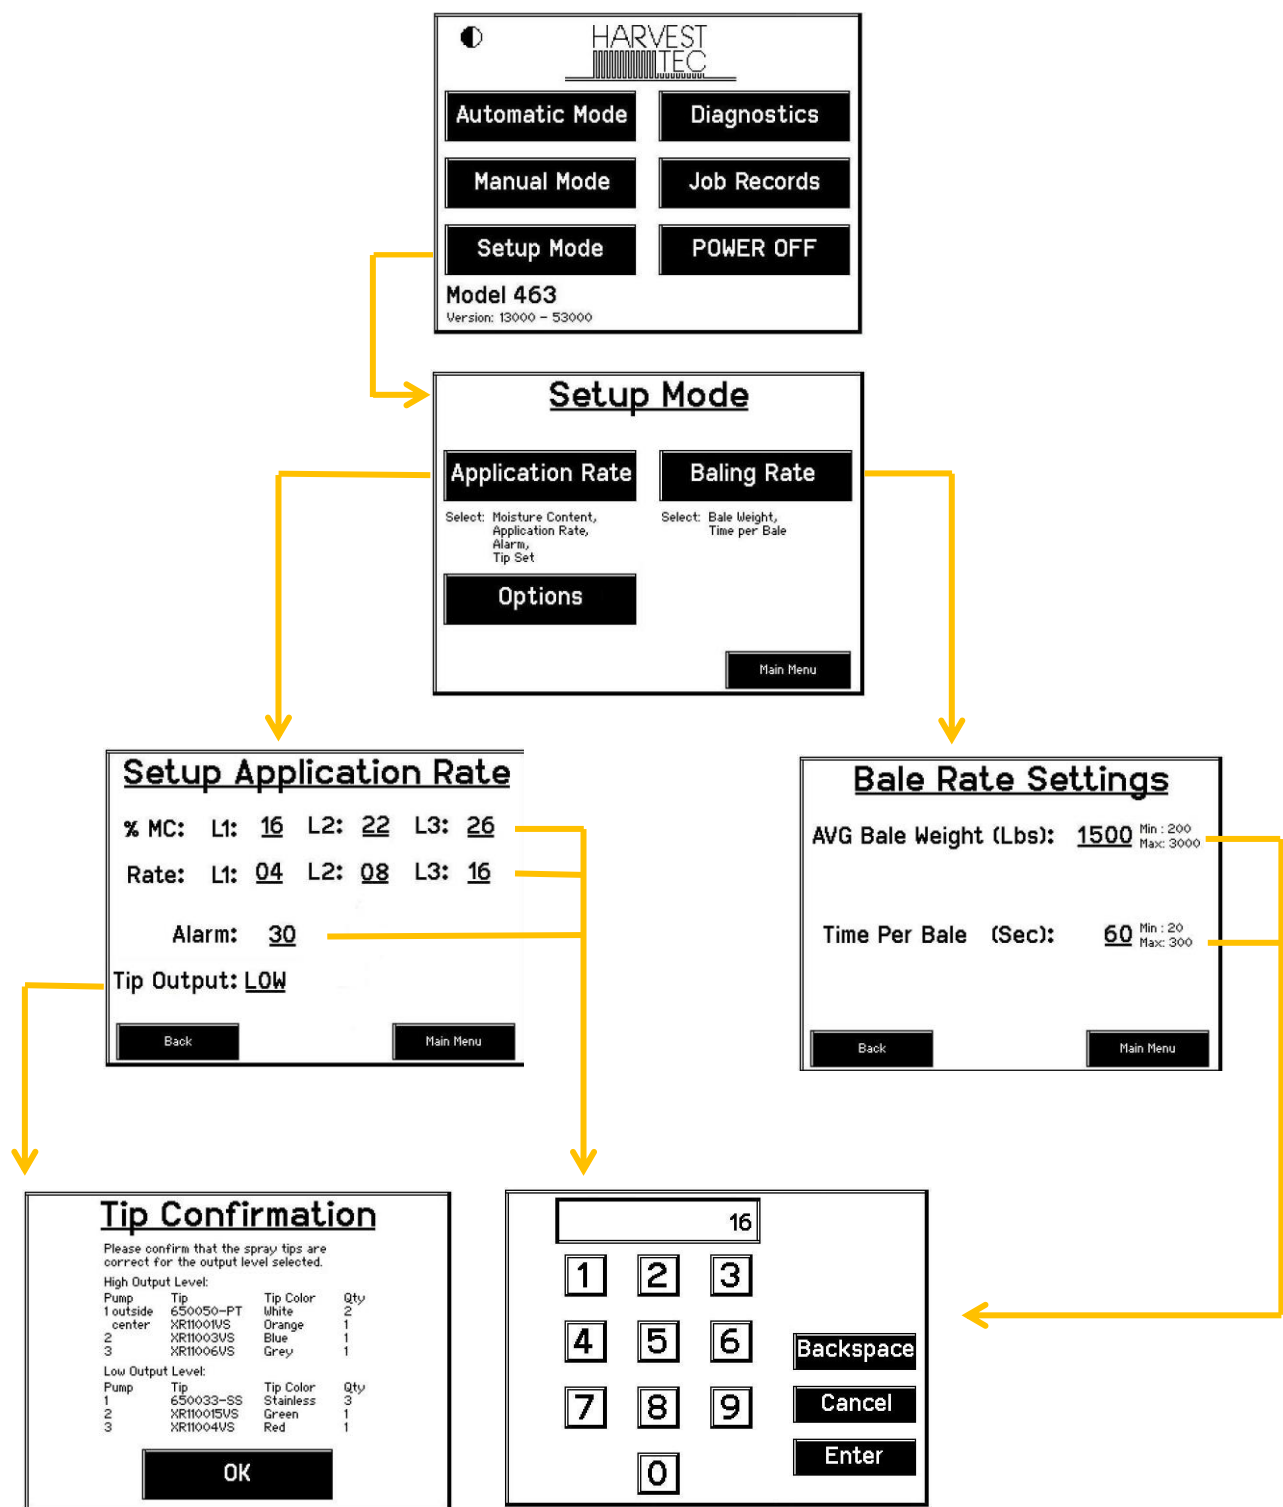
HARVEST TEC

Automatic Mode
Diagnostics
Manual Mode
Job Records
Setup Mode
POWER OFF
Model 463
Version: 13000 – 53000

Setup Mode

Application Rate
Baling Rate
Select: Moisture Content, Application Rate, Alarm, Tip Set
Select: Bale Weight, Time per Bale
Options
Main Menu

Setup Application Rate

% MC: L1: 16 L2: 22 L3: 26
Rate: L1: 04 L2: 08 L3: 16
Alarm: 30
Tip Output: LOW
Back
Main Menu

Bale Rate Settings

AVG Bale Weight (Lbs): 1500 Min : 200 Max: 3000
Time Per Bale (Sec): 60 Min : 20 Max: 300
Back
Main Menu

Tip Confirmation

Please confirm that the spray tips are correct for the output level selected.
High Output Level:

| Pump | Tip | Tip Color | Qty |
|---|---|---|---|
| 1 outside | 650050-PT | White | 2 |
| center | XR11001VS | Orange | 1 |
| 2 | XR11003VS | Blue | 1 |
| 3 | XR11006VS | Grey | 1 |

Low Output Level:

| Pump | Tip | Tip Color | Qty |
|---|---|---|---|
| 1 | 650033-SS | Stainless | 3 |
| 2 | XR110015VS | Green | 1 |
| 3 | XR11004VS | Red | 1 |

OK

16
1 2 3
4 5 6
7 8 9
0
Backspace
Cancel
Enter